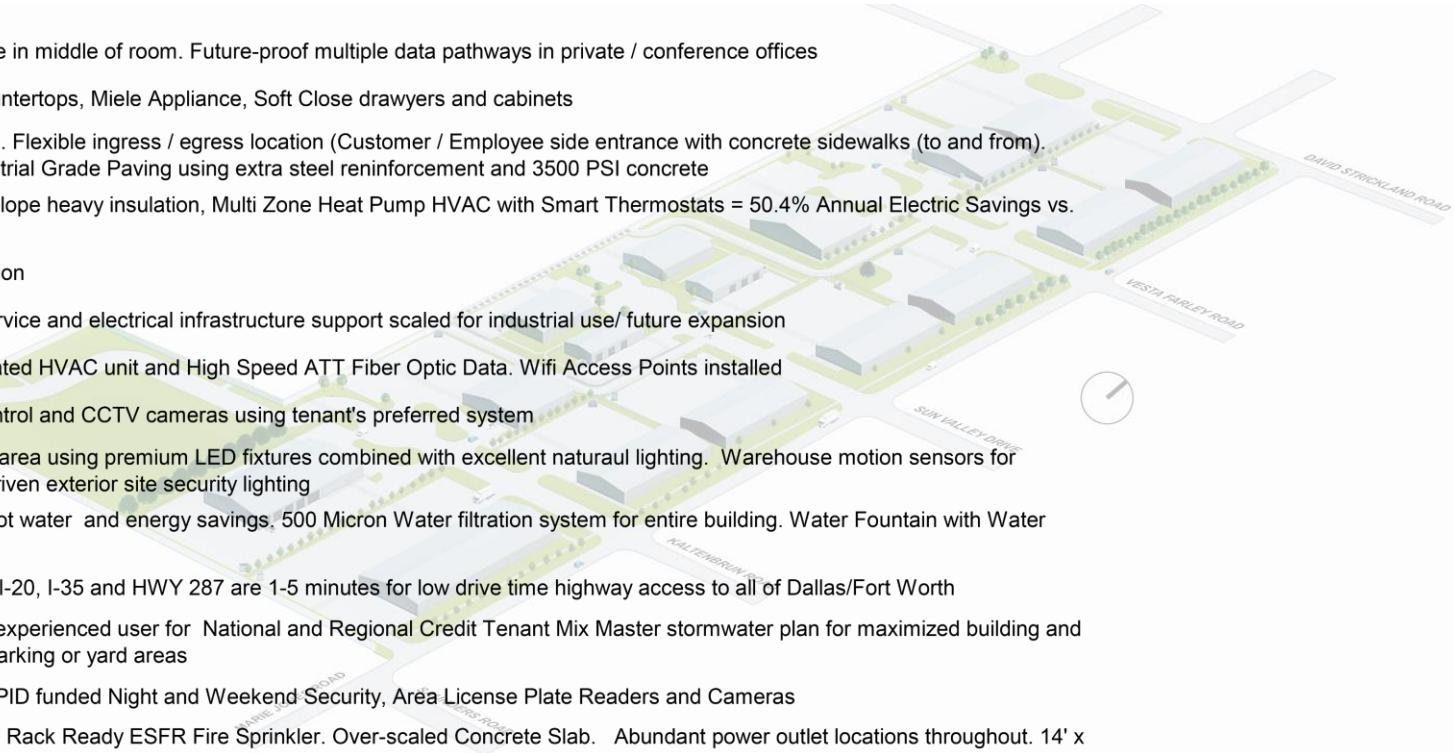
e in middle of room. Future-proof multiple data pathways in private / conference offices

ntertops, Miele Appliance, Soft Close drawyers and cabinets

. Flexible ingress / egress location (Customer / Employee side entrance with concrete sidewalks (to and from). trial Grade Paving using extra steel reninforcement and 3500 PSI concrete

lope heavy insulation, Multi Zone Heat Pump HVAC with Smart Thermostats = 50.4% Annual Electric Savings vs.

on

rvice and electrical infrastructure support scaled for industrial use/ future expansion

ated HVAC unit and High Speed ATT Fiber Optic Data. Wifi Access Points installed

ntrol and CCTV cameras using tenant's preferred system

area using premium LED fixtures combined with excellent naturaul lighting. Warehouse motion sensors for riven exterior site security lighting

ot water and energy savings. 500 Micron Water filtration system for entire building. Water Fountain with Water

I-20, I-35 and HWY 287 are 1-5 minutes for low drive time highway access to all of Dallas/Fort Worth

experienced user for National and Regional Credit Tenant Mix Master stormwater plan for maximized building and arking or yard areas

PID funded Night and Weekend Security, Area License Plate Readers and Cameras

Rack Ready ESFR Fire Sprinkler. Over-scaled Concrete Slab. Abundant power outlet locations throughout. 14' x

DAVID STRICKLAND ROAD

VESTA FARLEY ROAD

SUN VALLEY DRIVE

KALTENBRUN

MARIE J ROAD

ERS ROAD